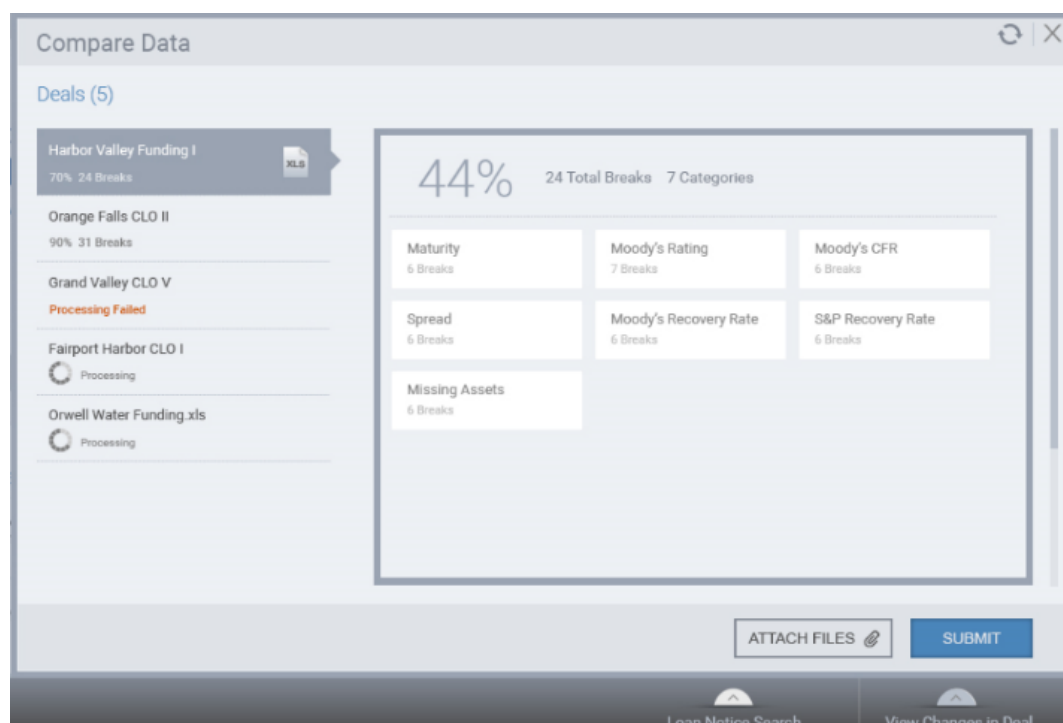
Compare Data

Deals (5)

Harbor Valley Funding I
70% 24 Breaks
XLS

Orange Falls CLO II
90% 31 Breaks

Grand Valley CLO V
Processing Failed

Fairport Harbor CLO I
Processing

Orwell Water Funding.xls
Processing

44%
24 Total Breaks 7 Categories

Maturity
6 Breaks

Moody's Rating
7 Breaks

Moody's CFR
6 Breaks

Spread
6 Breaks

Moody's Recovery Rate
6 Breaks

S&P Recovery Rate
6 Breaks

Missing Assets
6 Breaks

ATTACH FILES

SUBMIT

Loan Notice Search

View Changes in Deal